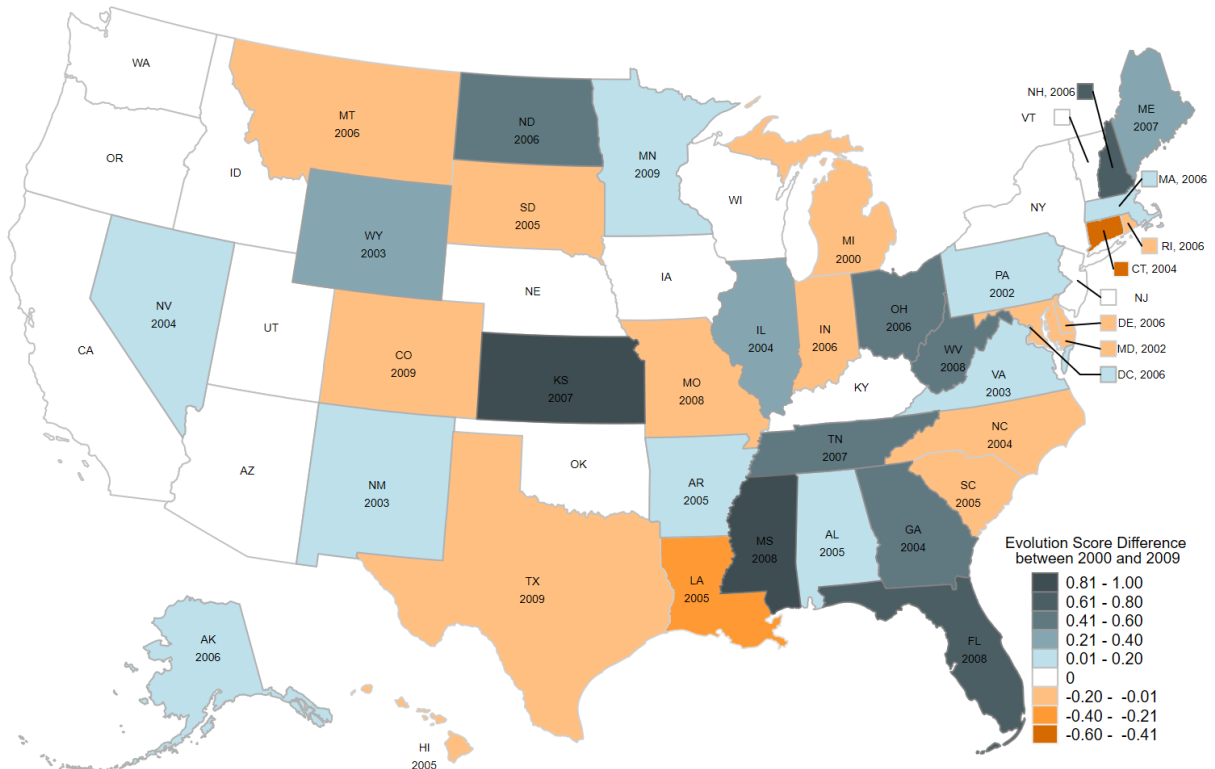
WA

MT
2006

ND
2006

MN
2009

NH, 2006

ME
2007

VT

OR

ID

WI

MA, 2006

SD
2005

NY

WY
2003

MI
2000

RI, 2006

CT, 2004

IA

NE

PA
2002

NV
2004

NJ

IL
2004

OH
2006

UT

IN
2006

DE, 2006

CA

CO
2009

KS
2007

MO
2008

WV
2008

MD, 2002

DC, 2006

VA
2003

KY

TN
2007

NC
2004

AZ

OK

AR
2005

NM
2003

SC
2005

AL
2005

GA
2004

MS
2008

Evolution Score Difference between 2000 and 2009

TX
2009

LA
2005

0.81 - 1.00
0.61 - 0.80
0.41 - 0.60
0.21 - 0.40
0.01 - 0.20
0
-0.20 - -0.01
-0.40 - -0.21
-0.60 - -0.41

AK
2006

FL
2008

HI
2005